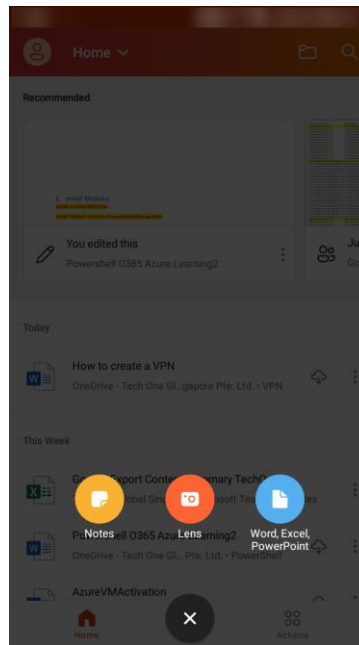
Home

Recommended

1. Install Modules

You edited this

Powershell O365 Azure Learning2

Ju

Go

Today

How to create a VPN

OneDrive - Tech One Gl...gapore Pte. Ltd. › VPN

This Week

G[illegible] Export Cont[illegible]mary TechO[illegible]

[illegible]lobal Sin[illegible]soft Tec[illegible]es

Notes

Lens

Word, Excel, PowerPoint

Po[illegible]shell O365 Az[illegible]rning2

OneDrive - Tech One Gl...gapore Pte. Ltd. › Powershell

AzureVMActivation

Home

Actions